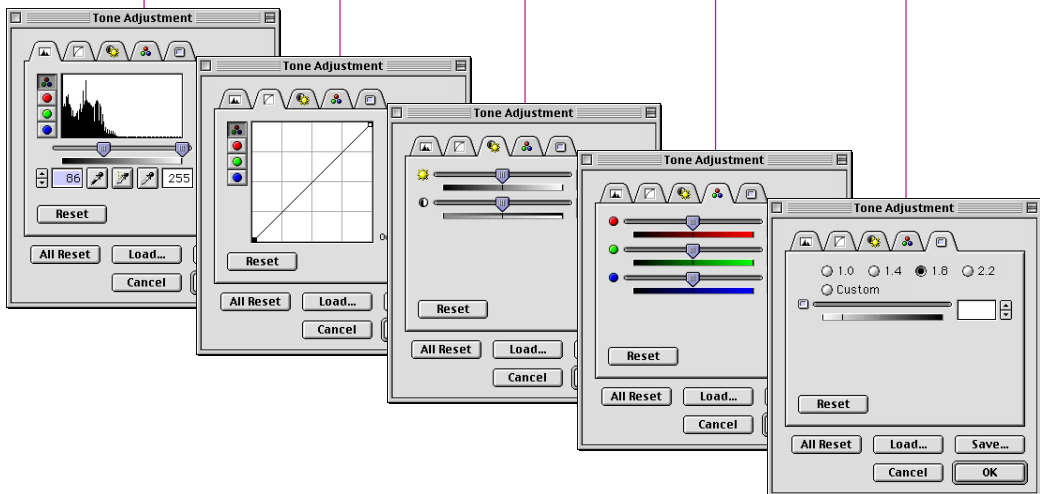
Tone Adjustment

86
255

Reset

All Reset
Load...
Cancel

Tone Adjustment

Reset

All Reset
Load...
Cancel

Tone Adjustment

Reset

All Reset
Load...
Cancel

Tone Adjustment

Reset

All Reset
Load...
Cancel

Tone Adjustment

1.0
1.4
1.8
2.2
Custom

Reset

All Reset
Load...
Save...
Cancel
OK